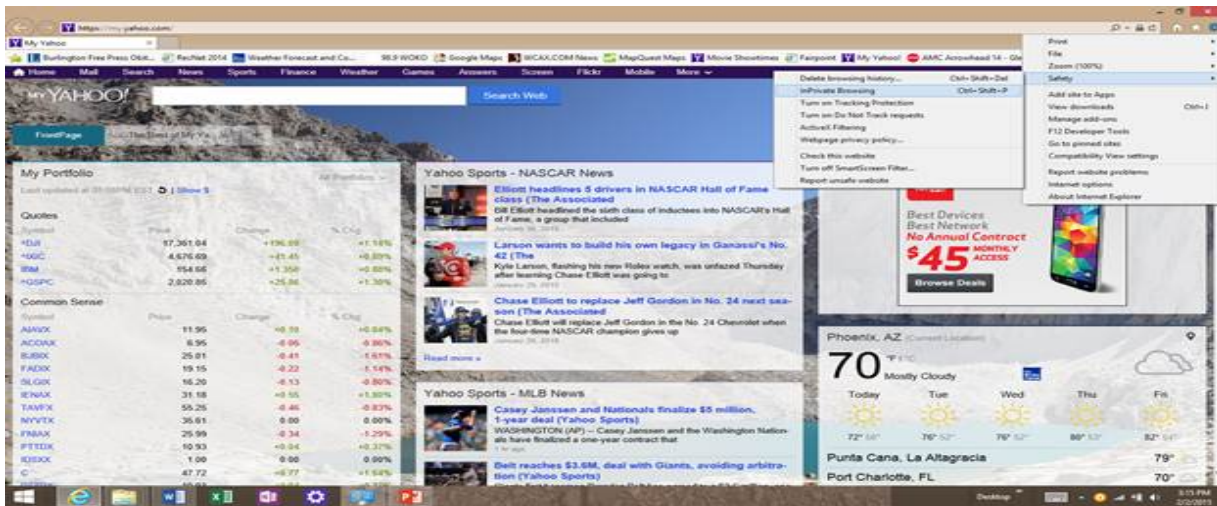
https://my.yahoo.com/

My Yahoo

Burlington Free Press Obit... RecNet 2014 Weather Forecast and Co... 98.9 WOKO Google Maps WCAX.COM News MapQuest Maps Movie Showtimes Fairpoint My Yahoo! AMC Arrowhead 14 - Gle

Home Mail Search News Sports Finance Weather Games Answers Screen Flickr Mobile More

MY YAHOO! Search Web

FrontPage

My Portfolio

Last updated at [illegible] | Show $

Quotes

| Symbol | Price | Change | % Chg |
|---|---|---|---|
| ^DJI | 17,361.04 | +196.09 | +1.16% |
| ^IXIC | 4,676.69 | +41.45 | +0.89% |
| IBM | 154.66 | +1.350 | +0.88% |
| ^GSPC | 2,020.85 | +25.86 | +1.30% |

Common Sense

| Symbol | Price | Change | % Chg |
|---|---|---|---|
| AIAVX | 11.95 | +0.10 | +0.84% |
| ACOAX | 6.95 | -0.06 | -0.86% |
| BJBIX | 25.01 | -0.41 | -1.61% |
| FADIX | 19.15 | -0.22 | -1.14% |
| SLGIX | 16.20 | -0.13 | -0.80% |
| IENAX | 31.18 | +0.55 | +1.80% |
| TAVFX | 55.25 | -0.46 | -0.83% |
| NYVTX | 35.61 | 0.00 | 0.00% |
| FNIAX | 25.99 | -0.34 | -1.29% |
| FTTDX | 10.93 | +0.04 | +0.37% |
| IDSXX | 1.00 | 0.00 | 0.00% |
| C | 47.72 | +0.77 | +1.64% |

Yahoo Sports - NASCAR News

Elliott headlines 5 drivers in NASCAR Hall of Fame class (The Associated
Bill Elliott headlined the sixth class of inductees into NASCAR's Hall of Fame, a group that included

Larson wants to build his own legacy in Ganassi's No. 42 (The
Kyle Larson, flashing his new Rolex watch, was unfazed Thursday after learning Chase Elliott was going to

Chase Elliott to replace Jeff Gordon in No. 24 next season (The Associated
Chase Elliott will replace Jeff Gordon in the No. 24 Chevrolet when the four-time NASCAR champion gives up

Read more »

Yahoo Sports - MLB News

Casey Janssen and Nationals finalize $5 million, 1-year deal (Yahoo Sports)
WASHINGTON (AP) — Casey Janssen and the Washington Nationals have finalized a one-year contract that

Belt reaches $3.6M, deal with Giants, avoiding arbitration (Yahoo Sports)

Best Devices
Best Network
No Annual Contract
$45 MONTHLY ACCESS
Browse Deals

Phoenix, AZ (Current Location)
70 °F °C
Mostly Cloudy

| Today | Tue | Wed | Thu | Fri |
|---|---|---|---|---|
| 72° 58° | 76° 52° | 76° 52° | 80° 53° | 82° 54° |

Punta Cana, La Altagracia 79°
Port Charlotte, FL 70°

Delete browsing history... Ctrl+Shift+Del
InPrivate Browsing Ctrl+Shift+P
Turn on Tracking Protection
Turn on Do Not Track requests
ActiveX Filtering
Webpage privacy policy...
Check this website
Turn off SmartScreen Filter...
Report unsafe website

Print
File
Zoom (100%)
Safety
Add site to Apps
View downloads Ctrl+J
Manage add-ons
F12 Developer Tools
Go to pinned sites
Compatibility View settings
Report website problems
Internet options
About Internet Explorer

Desktop
3:15 PM
2/2/2015